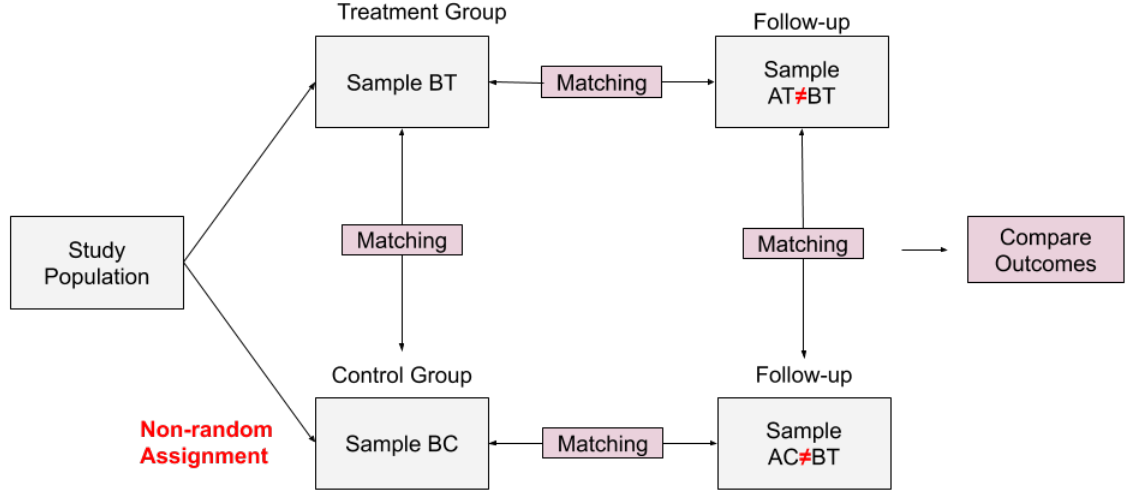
Treatment Group

Sample BT

Matching

Follow-up

Sample AT≠BT

Study Population

Matching

Matching

Compare Outcomes

Control Group

Non-random Assignment

Sample BC

Matching

Follow-up

Sample AC≠BT